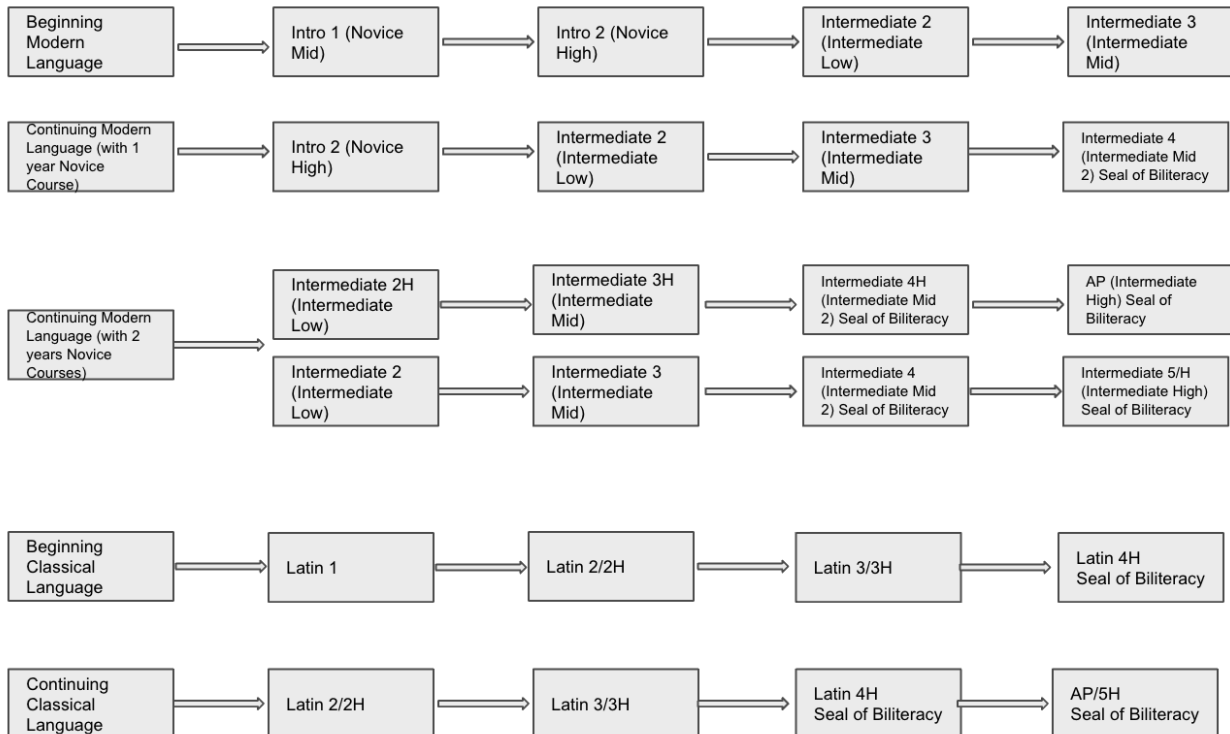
Beginning Modern Language

Intro 1 (Novice Mid)

Intro 2 (Novice High)

Intermediate 2 (Intermediate Low)

Intermediate 3 (Intermediate Mid)

Continuing Modern Language (with 1 year Novice Course)

Intro 2 (Novice High)

Intermediate 2 (Intermediate Low)

Intermediate 3 (Intermediate Mid)

Intermediate 4 (Intermediate Mid 2) Seal of Biliteracy

Continuing Modern Language (with 2 years Novice Courses)

Intermediate 2H (Intermediate Low)

Intermediate 3H (Intermediate Mid)

Intermediate 4H (Intermediate Mid 2) Seal of Biliteracy

AP (Intermediate High) Seal of Biliteracy

Intermediate 2 (Intermediate Low)

Intermediate 3 (Intermediate Mid)

Intermediate 4 (Intermediate Mid 2) Seal of Biliteracy

Intermediate 5/H (Intermediate High) Seal of Biliteracy

Beginning Classical Language

Latin 1

Latin 2/2H

Latin 3/3H

Latin 4H Seal of Biliteracy

Continuing Classical Language

Latin 2/2H

Latin 3/3H

Latin 4H Seal of Biliteracy

AP/5H Seal of Biliteracy